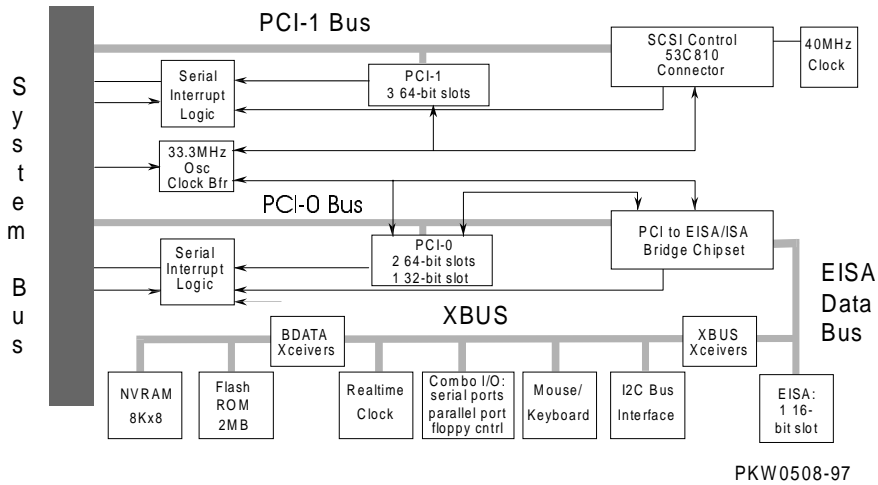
PCI-1 Bus

System Bus

Serial Interrupt Logic

PCI-1
3 64-bit slots

SCSI Control
53C810
Connector

40MHz Clock

33.3MHz Osc Clock Bfr

PCI-0 Bus

PCI to EISA/ISA Bridge Chipset

Serial Interrupt Logic

PCI-0
2 64-bit slots
1 32-bit slot

EISA Data Bus

XBUS

BDATA Xceivers

XBUS Xceivers

NVRAM 8Kx8

Flash ROM 2MB

Realtime Clock

Combo I/O: serial ports parallel port floppy cntrl

Mouse/ Keyboard

I2C Bus Interface

EISA: 1 16-bit slot

PKW0508-97